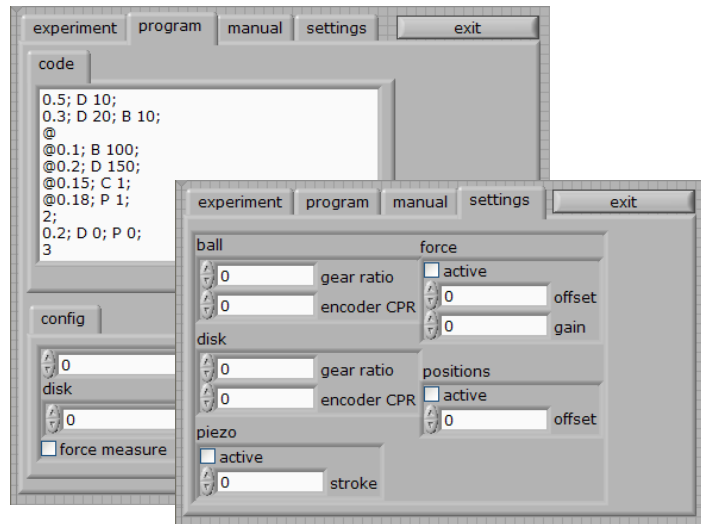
experiment program manual settings exit

code

0.5; D 10;
0.3; D 20; B 10;
@
@0.1; B 100;
@0.2; D 150;
@0.15; C 1;
@0.18; P 1;
2;
0.2; D 0; P 0;
3

config

0
disk
0
force measure

experiment program manual settings exit

ball
0 gear ratio
0 encoder CPR

disk
0 gear ratio
0 encoder CPR

piezo
active
0 stroke

force
active
0 offset
0 gain

positions
active
0 offset